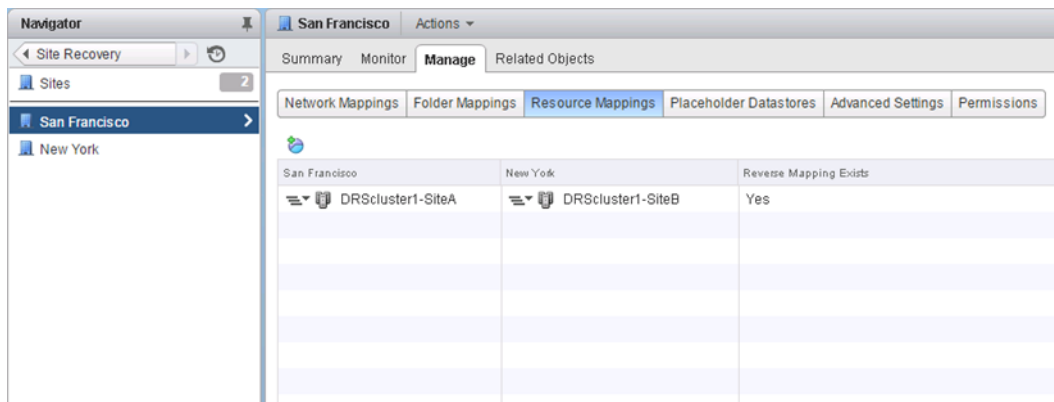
Navigator

Site Recovery

Sites 2

San Francisco

New York

San Francisco Actions ▾

Summary Monitor Manage Related Objects

Network Mappings Folder Mappings Resource Mappings Placeholder Datastores Advanced Settings Permissions

| San Francisco | New York | Reverse Mapping Exists |
|---|---|---|
| DRScluster1-SiteA | DRScluster1-SiteB | Yes |